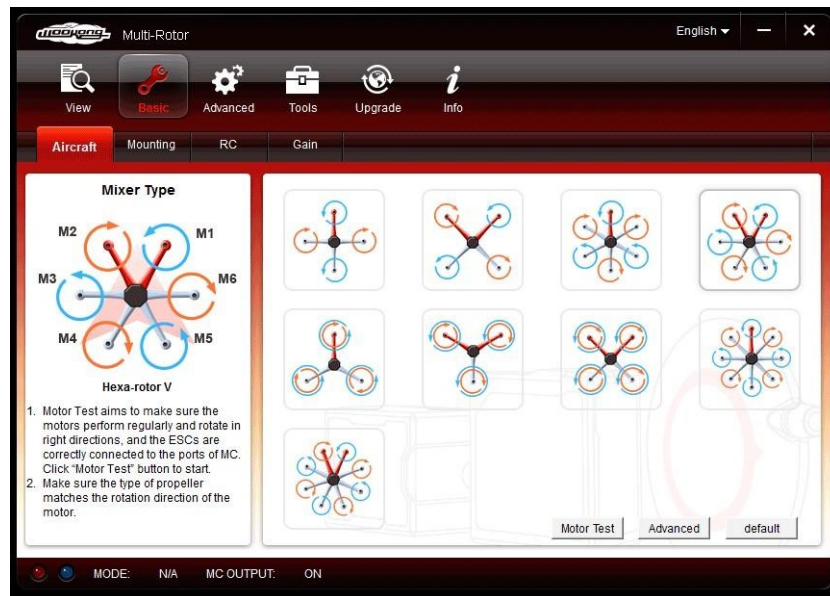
Multi-Rotor

English

View

Basic

Advanced

Tools

Upgrade

Info

Aircraft

Mounting

RC

Gain

Mixer Type

M2

M1

M3

M6

M4

M5

Hexa-rotor V

1. Motor Test aims to make sure the motors perform regularly and rotate in right directions, and the ESCs are correctly connected to the ports of MC. Click "Motor Test" button to start.
2. Make sure the type of propeller matches the rotation direction of the motor.

Motor Test

Advanced

default

MODE:

N/A

MC OUTPUT:

ON